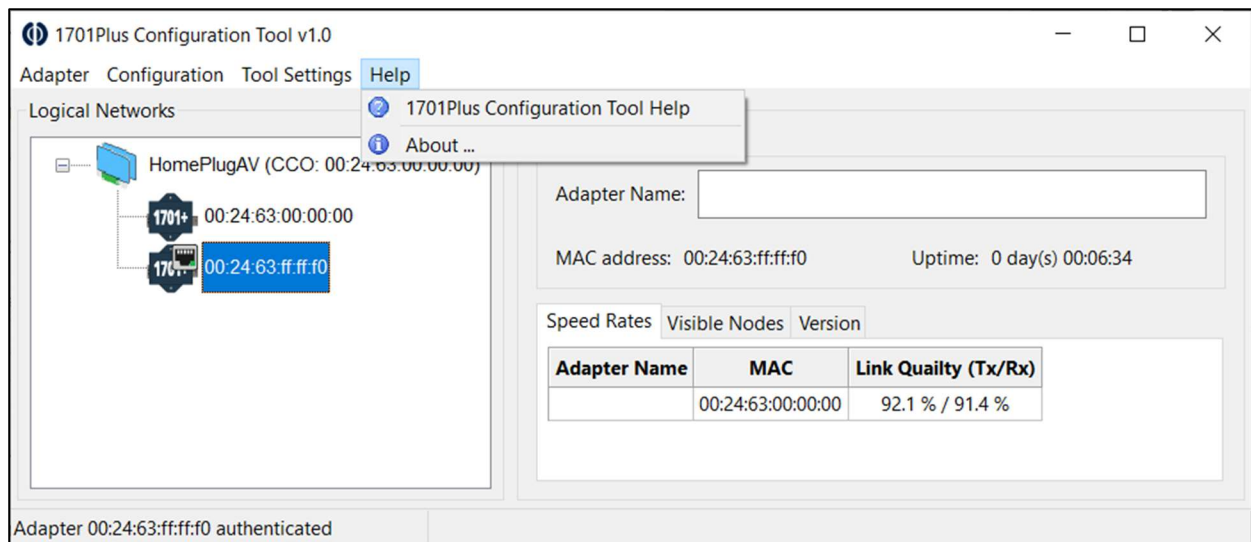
1701Plus Configuration Tool v1.0

Adapter Configuration Tool Settings Help

1701Plus Configuration Tool Help

About ...

Logical Networks

HomePlugAV (CCO: 00:24:63:00:00:00)

1701+ 00:24:63:00:00:00

170 00:24:63:ff:ff:f0

Adapter Name:

MAC address: 00:24:63:ff:ff:f0

Uptime: 0 day(s) 00:06:34

Speed Rates Visible Nodes Version

| Adapter Name | MAC | Link Quailty (Tx/Rx) |
|---|---|---|
| | 00:24:63:00:00:00 | 92.1 % / 91.4 % |

Adapter 00:24:63:ff:ff:f0 authenticated